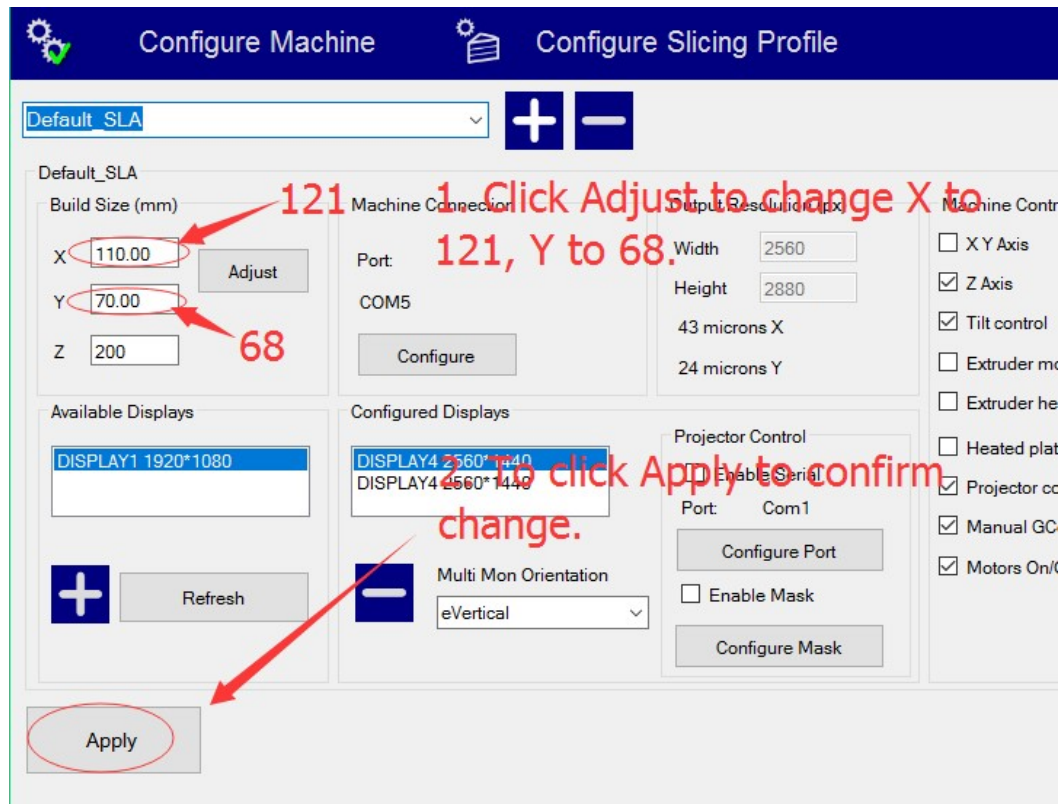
Configure Machine

Configure Slicing Profile

Default_SLA

Default_SLA

Build Size (mm)

121

X 110.00

Adjust

Y 70.00

68

Z 200

Machine Connection

Port:

COM5

Configure

1. Click Adjust to change X to 121, Y to 68.

Output Resolution (px)

Width 2560

Height 2880

43 microns X

24 microns Y

Machine Contr

☐ X Y Axis

☑ Z Axis

☑ Tilt control

☐ Extruder mo

☐ Extruder he

☐ Heated plat

☑ Projector co

☑ Manual GC

☑ Motors On/C

Available Displays

DISPLAY1 1920*1080

Refresh

Configured Displays

DISPLAY4 2560*1440

DISPLAY4 2560*1440

2. To click Apply to confirm change.

Projector Control

☐ Enable Serial

Port: Com1

Configure Port

☐ Enable Mask

Configure Mask

Multi Mon Orientation

eVertical

Apply